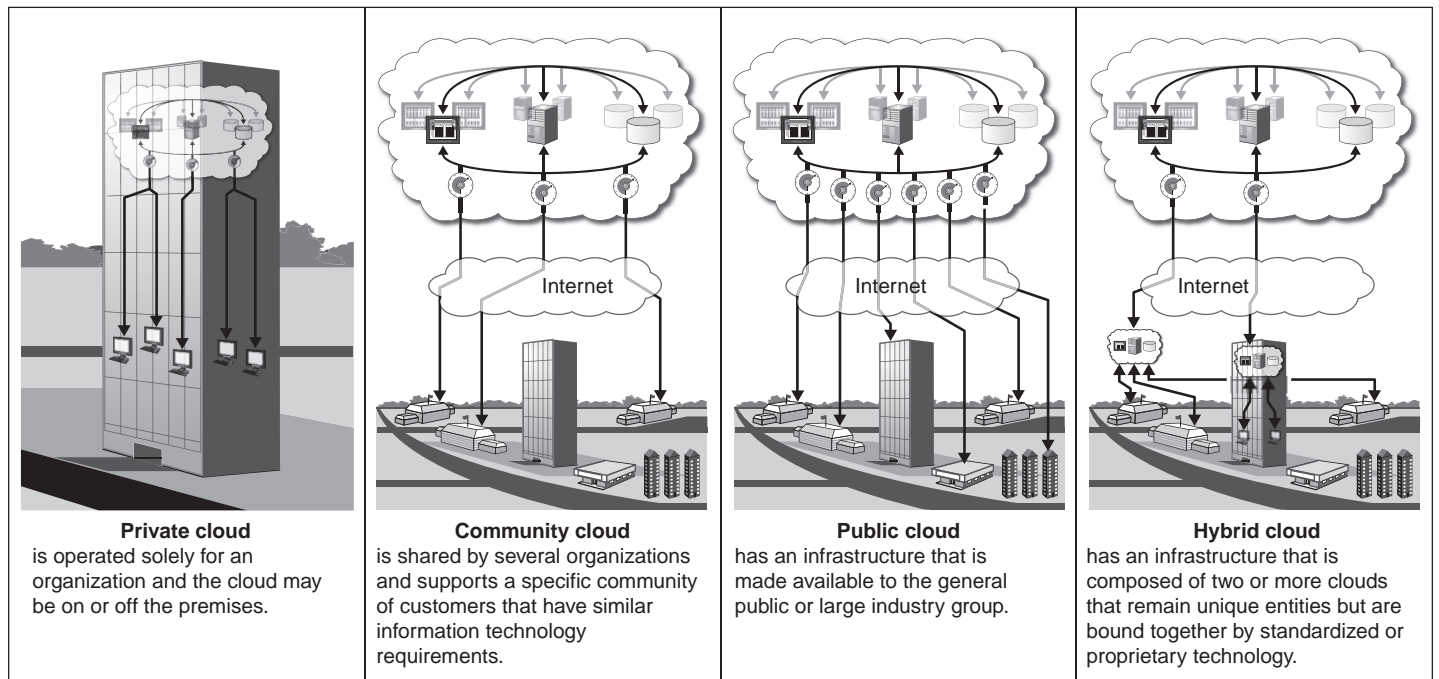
Internet

Internet

Internet

**Private cloud**
is operated solely for an organization and the cloud may be on or off the premises.

**Community cloud**
is shared by several organizations and supports a specific community of customers that have similar information technology requirements.

**Public cloud**
has an infrastructure that is made available to the general public or large industry group.

**Hybrid cloud**
has an infrastructure that is composed of two or more clouds that remain unique entities but are bound together by standardized or proprietary technology.